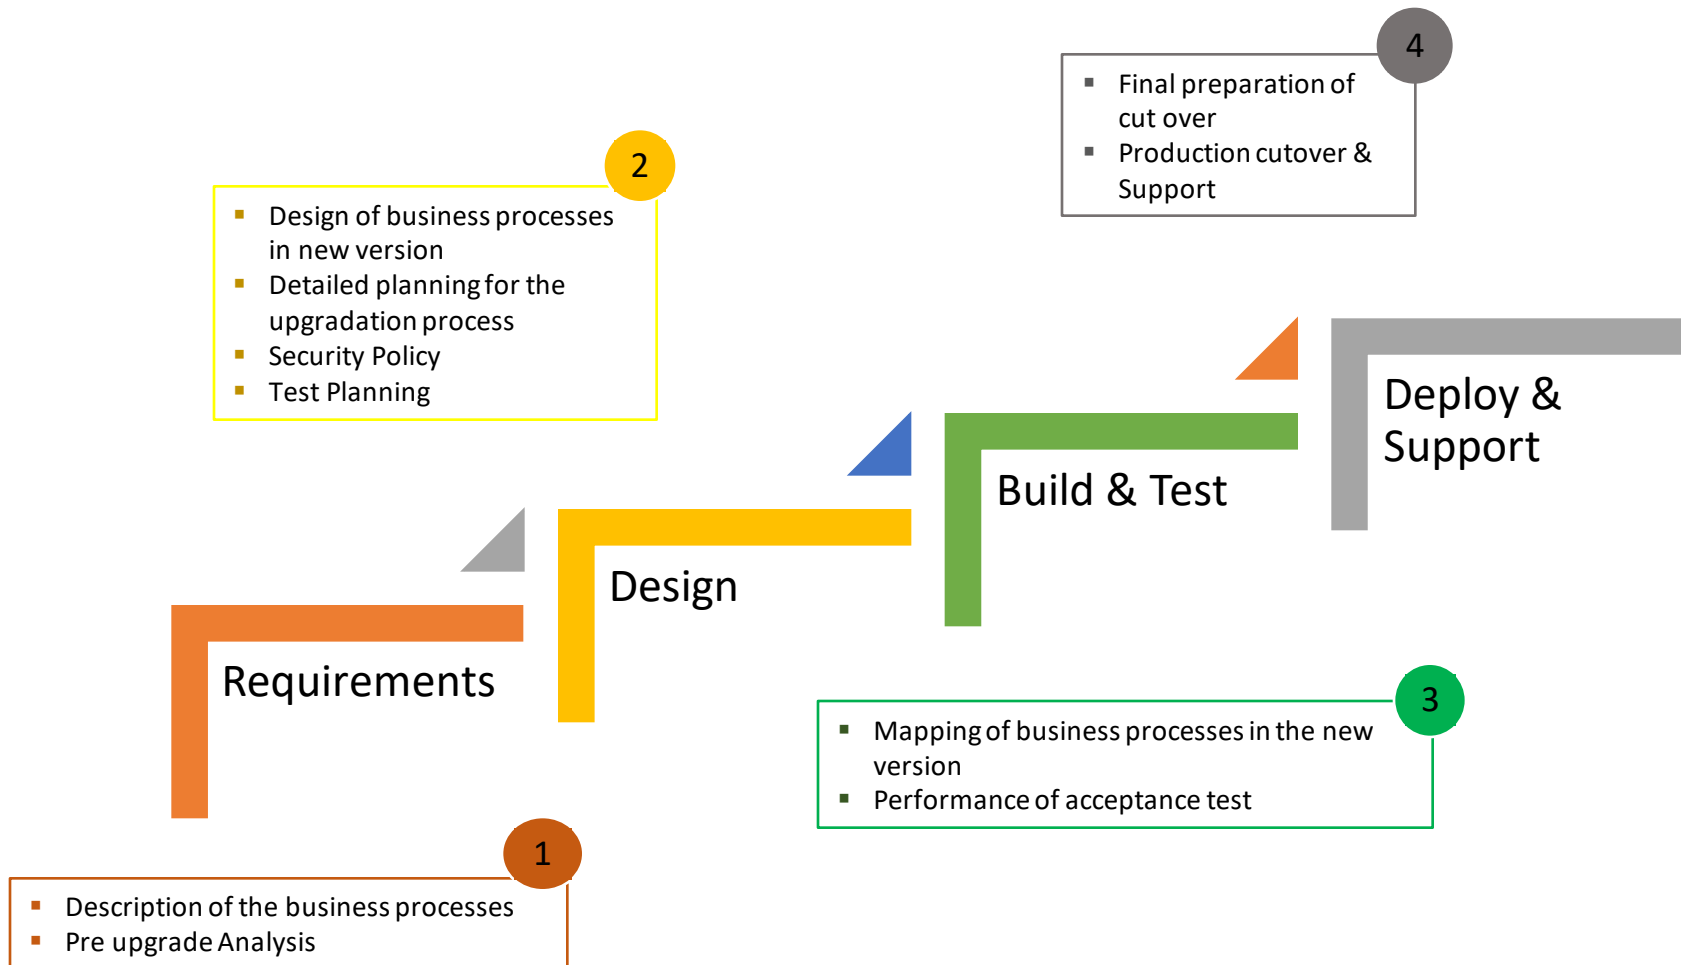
4

Final preparation of cut over
Production cutover & Support

2

Design of business processes in new version
Detailed planning for the upgradation process
Security Policy
Test Planning

Deploy & Support

Build & Test

Design

Requirements

3

Mapping of business processes in the new version
Performance of acceptance test

1

Description of the business processes
Pre upgrade Analysis